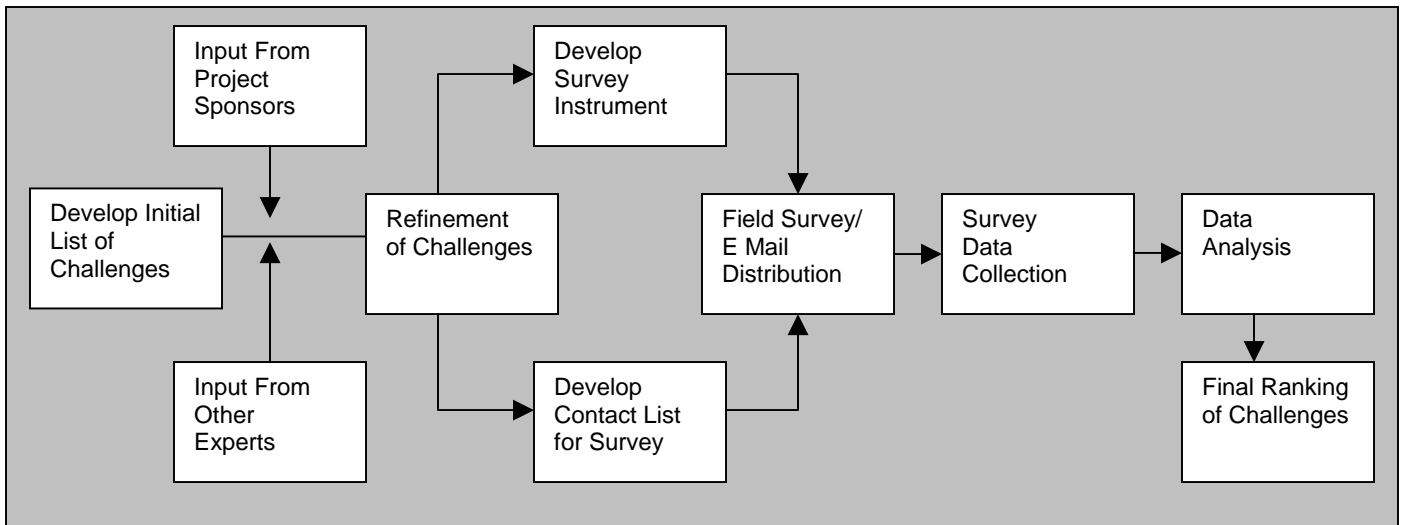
Input From Project Sponsors

Develop Initial List of Challenges

Input From Other Experts

Refinement of Challenges

Develop Survey Instrument

Develop Contact List for Survey

Field Survey/ E Mail Distribution

Survey Data Collection

Data Analysis

Final Ranking of Challenges